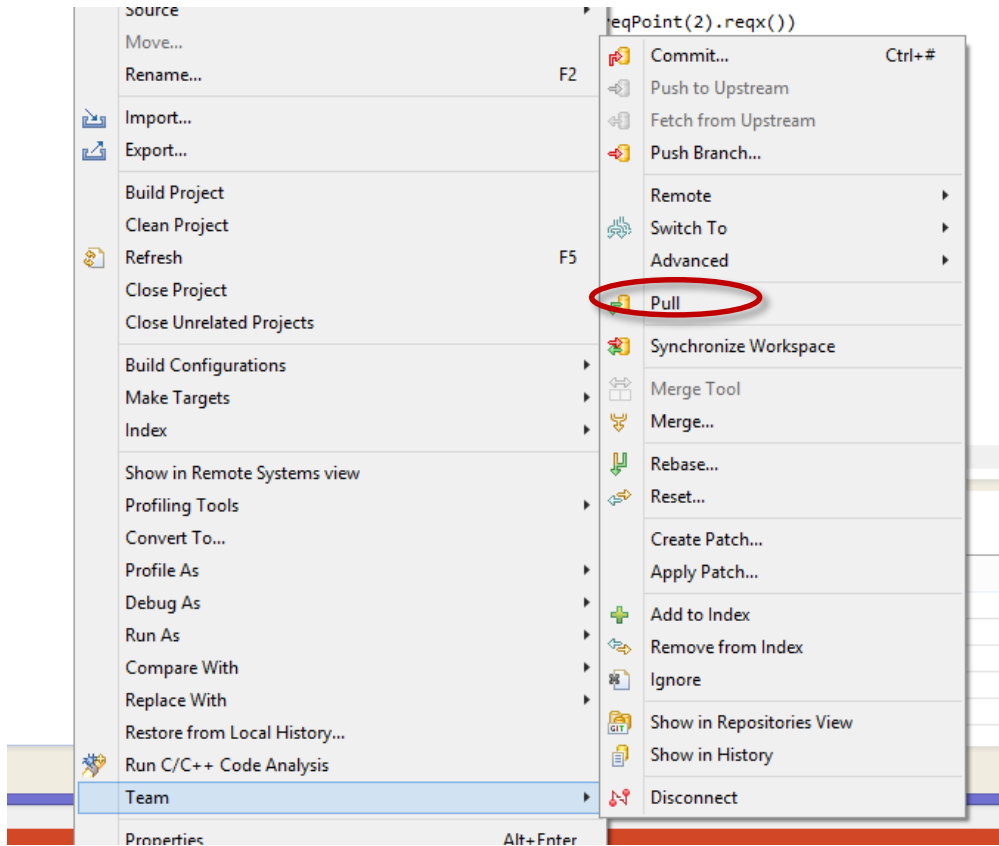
Source
Move...
Rename... F2
Import...
Export...
Build Project
Clean Project
Refresh F5
Close Project
Close Unrelated Projects
Build Configurations
Make Targets
Index
Show in Remote Systems view
Profiling Tools
Convert To...
Profile As
Debug As
Run As
Compare With
Replace With
Restore from Local History...
Run C/C++ Code Analysis
Team
Properties Alt+Enter

eqPoint(2).reqx())

Commit... Ctrl+#
Push to Upstream
Fetch from Upstream
Push Branch...
Remote
Switch To
Advanced
Pull
Synchronize Workspace
Merge Tool
Merge...
Rebase...
Reset...
Create Patch...
Apply Patch...
Add to Index
Remove from Index
Ignore
Show in Repositories View
Show in History
Disconnect

GIT